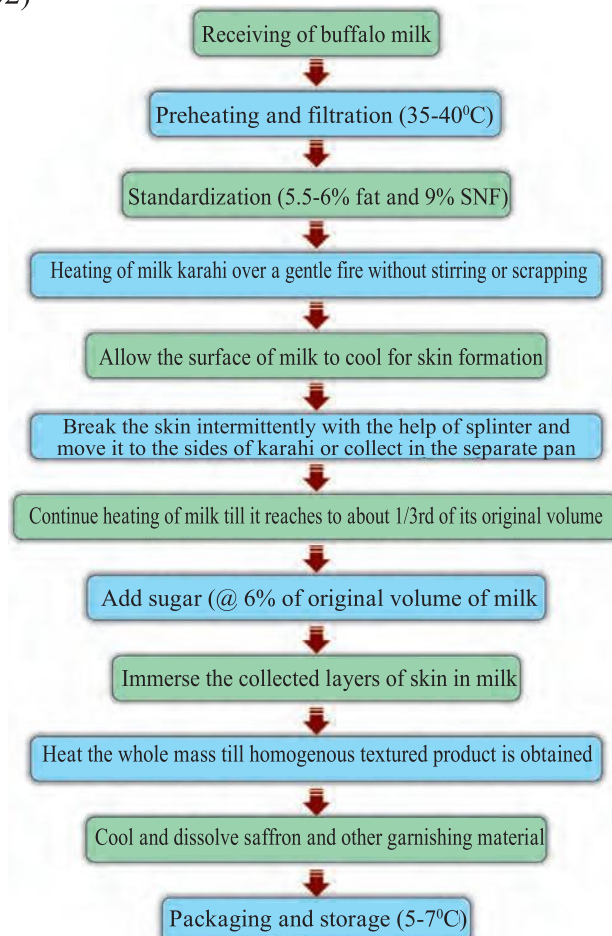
2)

Receiving of buffalo milk

Preheating and filtration (35-40$^0$C)

Standardization (5.5-6% fat and 9% SNF)

Heating of milk karahi over a gentle fire without stirring or scrapping

Allow the surface of milk to cool for skin formation

Break the skin intermittently with the help of splinter and move it to the sides of karahi or collect in the separate pan

Continue heating of milk till it reaches to about 1/3rd of its original volume

Add sugar (@ 6% of original volume of milk

Immerse the collected layers of skin in milk

Heat the whole mass till homogenous textured product is obtained

Cool and dissolve saffron and other garnishing material

Packaging and storage (5-7$^0$C)